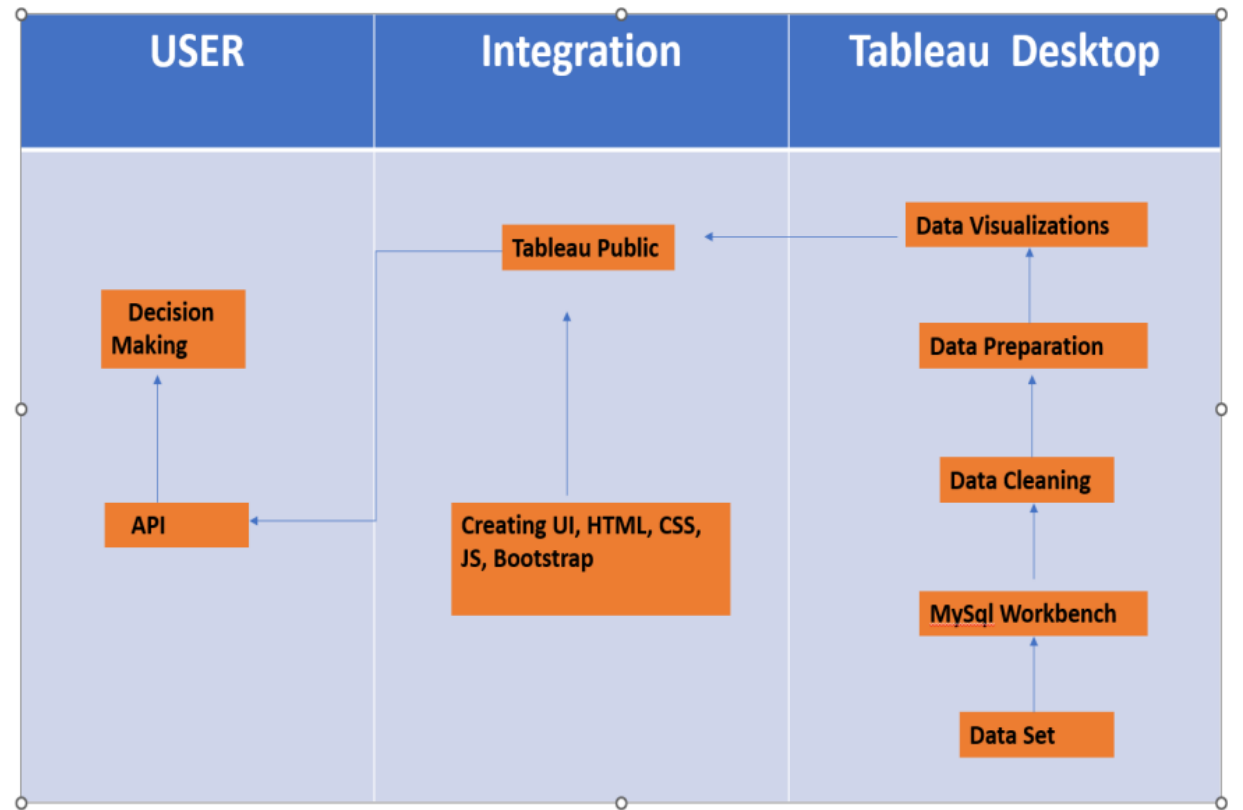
| USER | Integration | Tableau Desktop |
|---|---|---|

Tableau Public

Data Visualizations

Decision Making

Data Preparation

Data Cleaning

API

Creating UI, HTML, CSS, JS, Bootstrap

MySql Workbench

Data Set